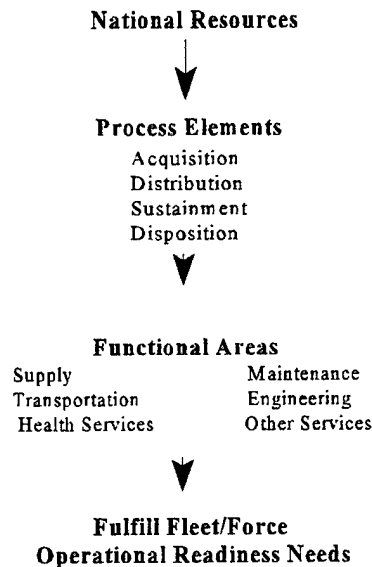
National Resources

Process Elements
Acquisition
Distribution
Sustainment
Disposition

Functional Areas
Supply
Transportation
Health Services
Maintenance
Engineering
Other Services

Fulfill Fleet/Force
Operational Readiness Needs